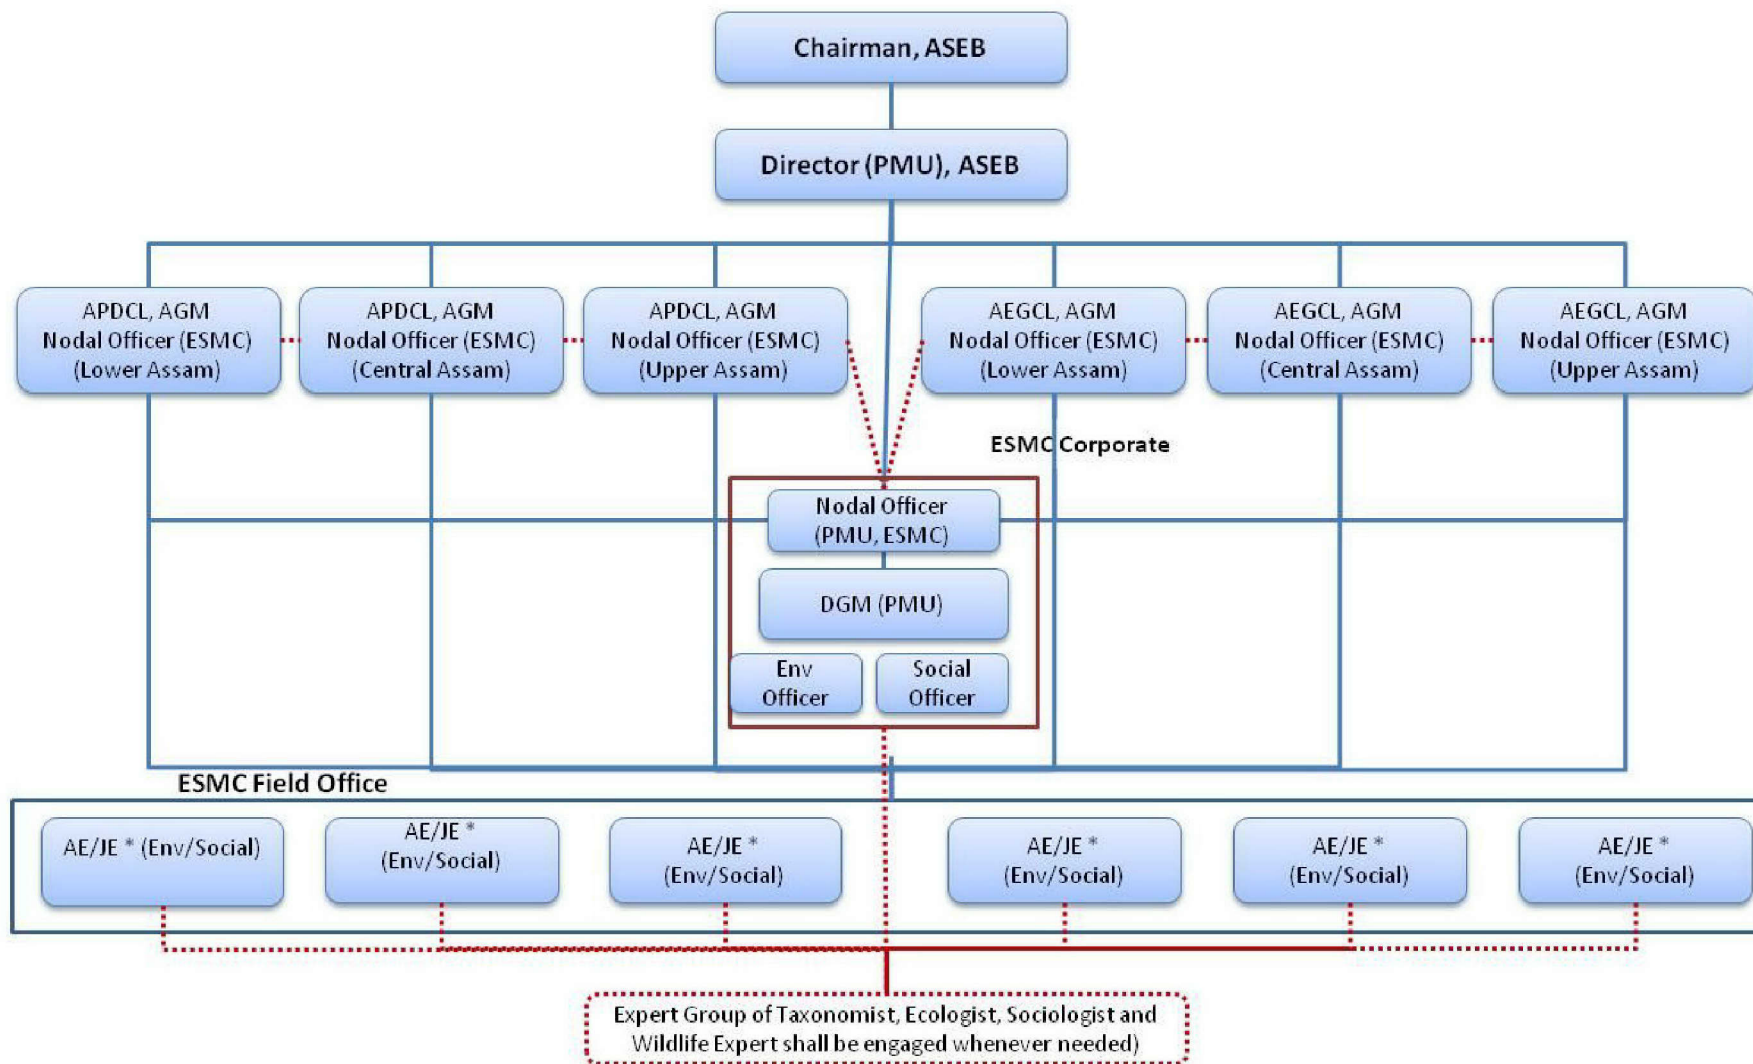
Chairman, ASEB

Director (PMU), ASEB

APDCL, AGM
Nodal Officer (ESMC)
(Lower Assam)

APDCL, AGM
Nodal Officer (ESMC)
(Central Assam)

APDCL, AGM
Nodal Officer (ESMC)
(Upper Assam)

AEGCL, AGM
Nodal Officer (ESMC)
(Lower Assam)

AEGCL, AGM
Nodal Officer (ESMC)
(Central Assam)

AEGCL, AGM
Nodal Officer (ESMC)
(Upper Assam)

ESMC Corporate

Nodal Officer
(PMU, ESMC)

DGM (PMU)

Env
Officer

Social
Officer

ESMC Field Office

AE/JE * (Env/Social)

AE/JE *
(Env/Social)

AE/JE *
(Env/Social)

AE/JE *
(Env/Social)

AE/JE *
(Env/Social)

AE/JE *
(Env/Social)

Expert Group of Taxonomist, Ecologist, Sociologist and Wildlife Expert shall be engaged whenever needed)